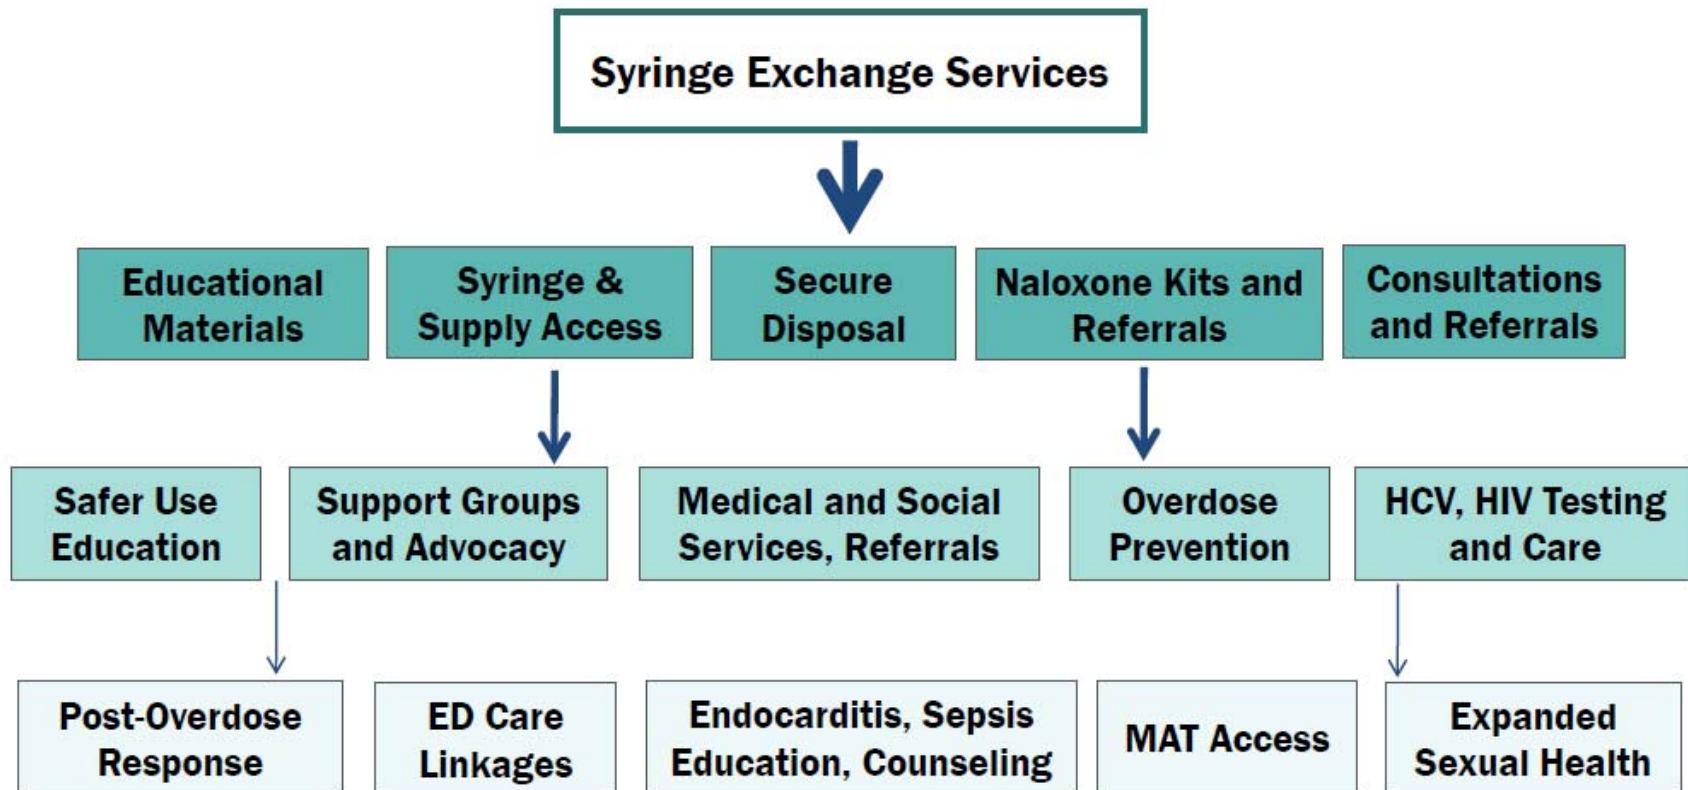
Syringe Exchange Services

Educational Materials

Syringe & Supply Access

Secure Disposal

Naloxone Kits and Referrals

Consultations and Referrals

Safer Use Education

Support Groups and Advocacy

Medical and Social Services, Referrals

Overdose Prevention

HCV, HIV Testing and Care

Post-Overdose Response

ED Care Linkages

Endocarditis, Sepsis Education, Counseling

MAT Access

Expanded Sexual Health